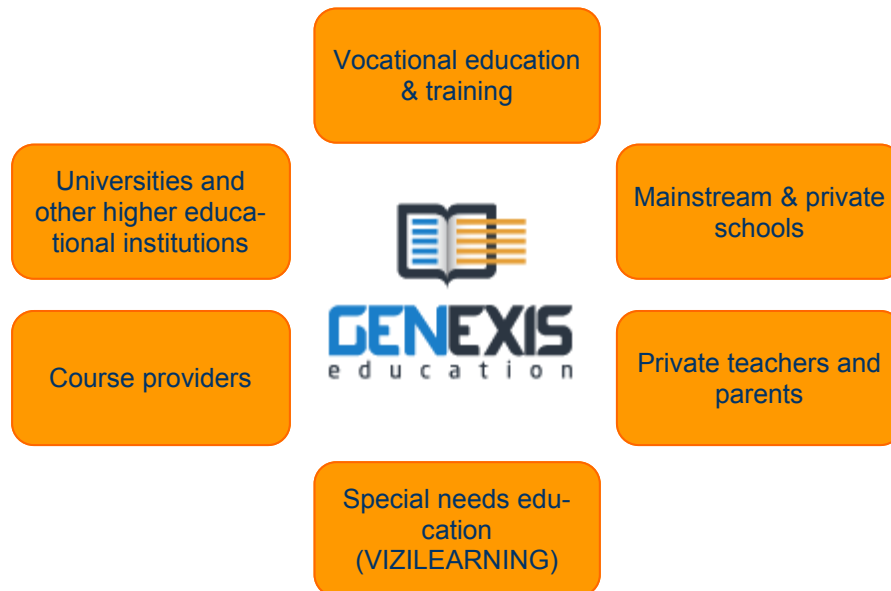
Vocational education & training

Universities and other higher educational institutions

Mainstream & private schools

GENEXIS
education

Course providers

Private teachers and parents

Special needs education (VIZILEARNING)